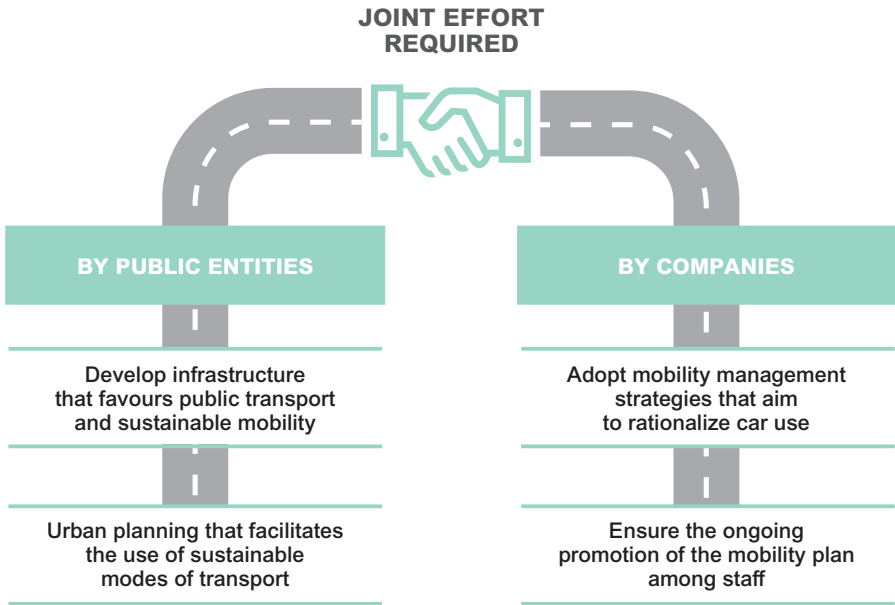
JOINT EFFORT REQUIRED

BY PUBLIC ENTITIES

Develop infrastructure that favours public transport and sustainable mobility

Urban planning that facilitates the use of sustainable modes of transport

BY COMPANIES

Adopt mobility management strategies that aim to rationalize car use

Ensure the ongoing promotion of the mobility plan among staff